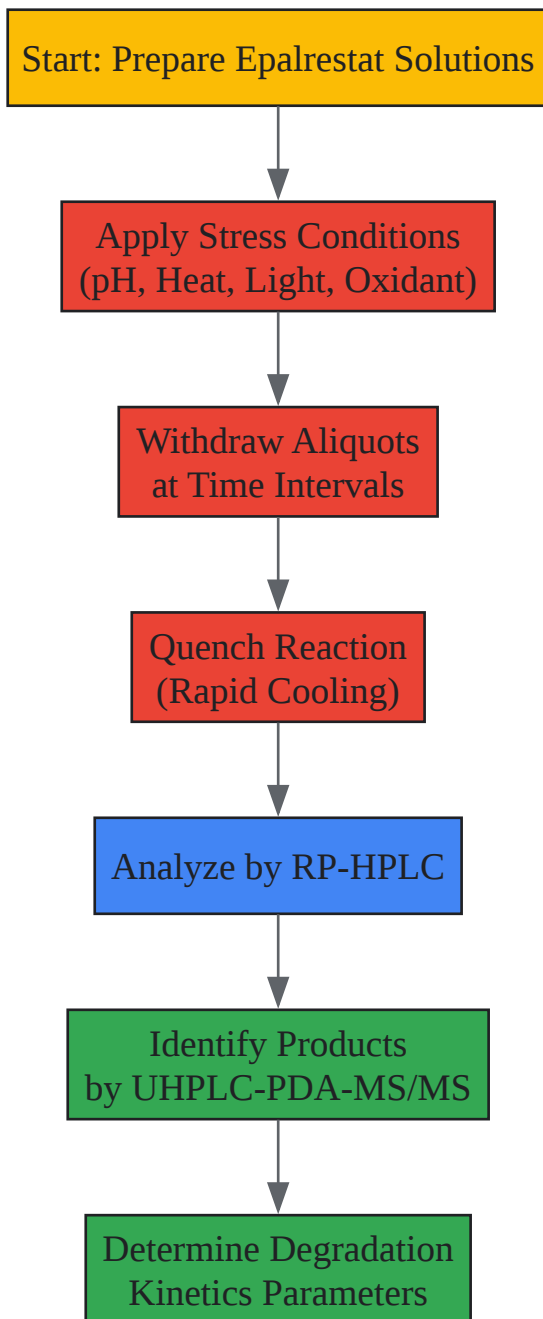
Start: Prepare Epalrestat Solutions

Apply Stress Conditions
(pH, Heat, Light, Oxidant)

Withdraw Aliquots
at Time Intervals

Quench Reaction
(Rapid Cooling)

Analyze by RP-HPLC

Identify Products
by UHPLC-PDA-MS/MS

Determine Degradation
Kinetics Parameters